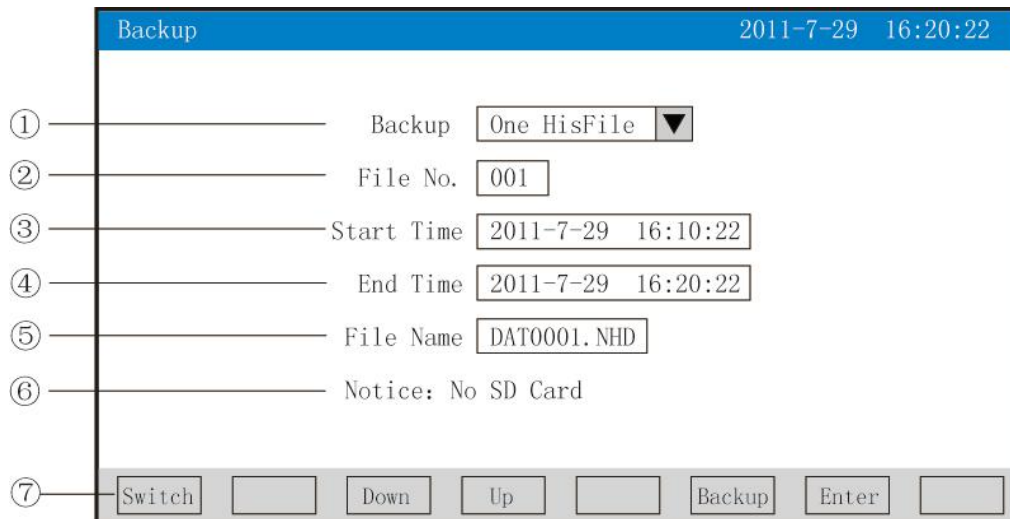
Backup 2011-7-29 16:20:22

① Backup One HisFile ▼

② File No. 001

③ Start Time 2011-7-29 16:10:22

④ End Time 2011-7-29 16:20:22

⑤ File Name DAT0001.NHD

⑥ Notice: No SD Card

⑦ Switch Down Up Backup Enter